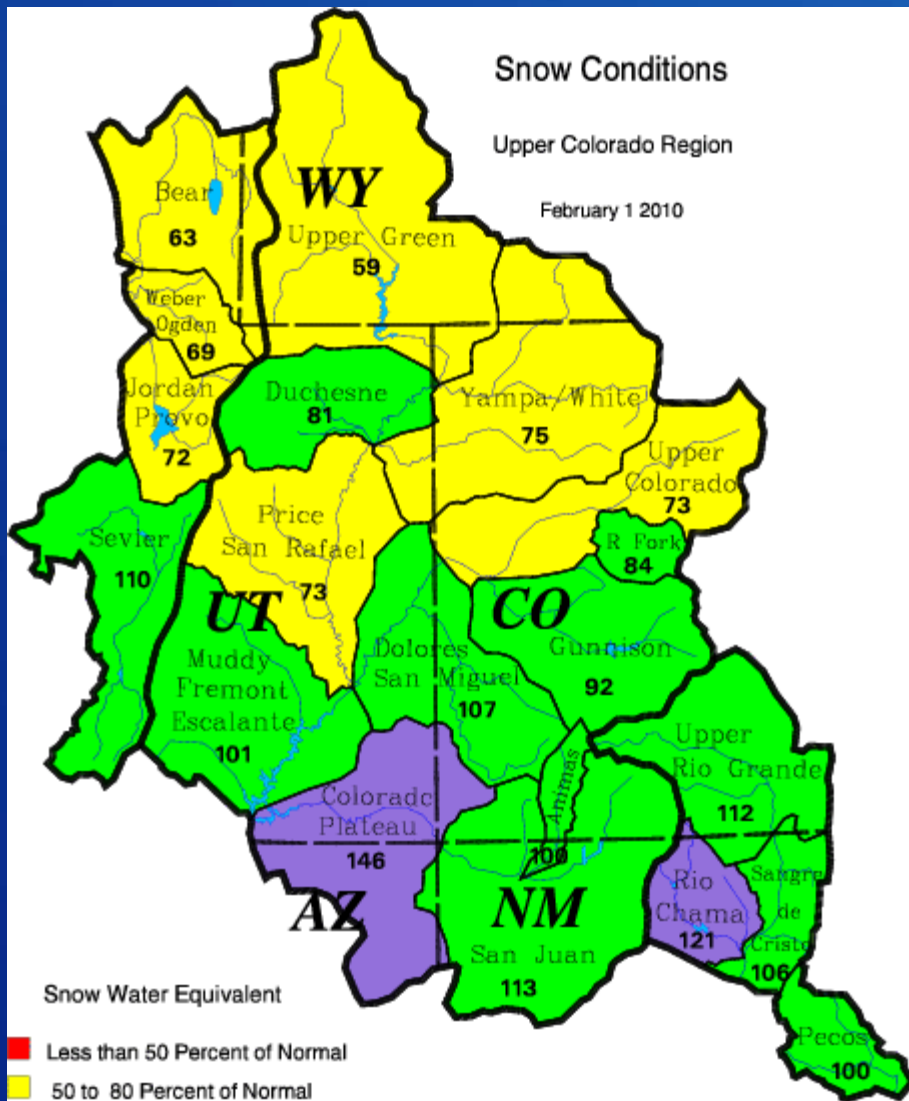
Snow Conditions

Upper Colorado Region

February 1 2010

WY

Bear
63

Upper Green
59

Weber
Ogden
69

Jordan
Provo
72

Duchesne
81

Yampa/White
75

Upper
Colorado
73

Sevier
110

Price
San Rafael
73

R Fork
84

UT

CO

Muddy
Fremont
Escalante
101

Dolores
San Miguel
107

Gunnison
92

Animas
100

Upper
Rio Grande
112

Colorado
Plateau
146

AZ

NM

San Juan
113

Rio
Chama
121

Sangre
de
Cristo
106

Pecos
100

Snow Water Equivalent

Less than 50 Percent of Normal

50 to 80 Percent of Normal